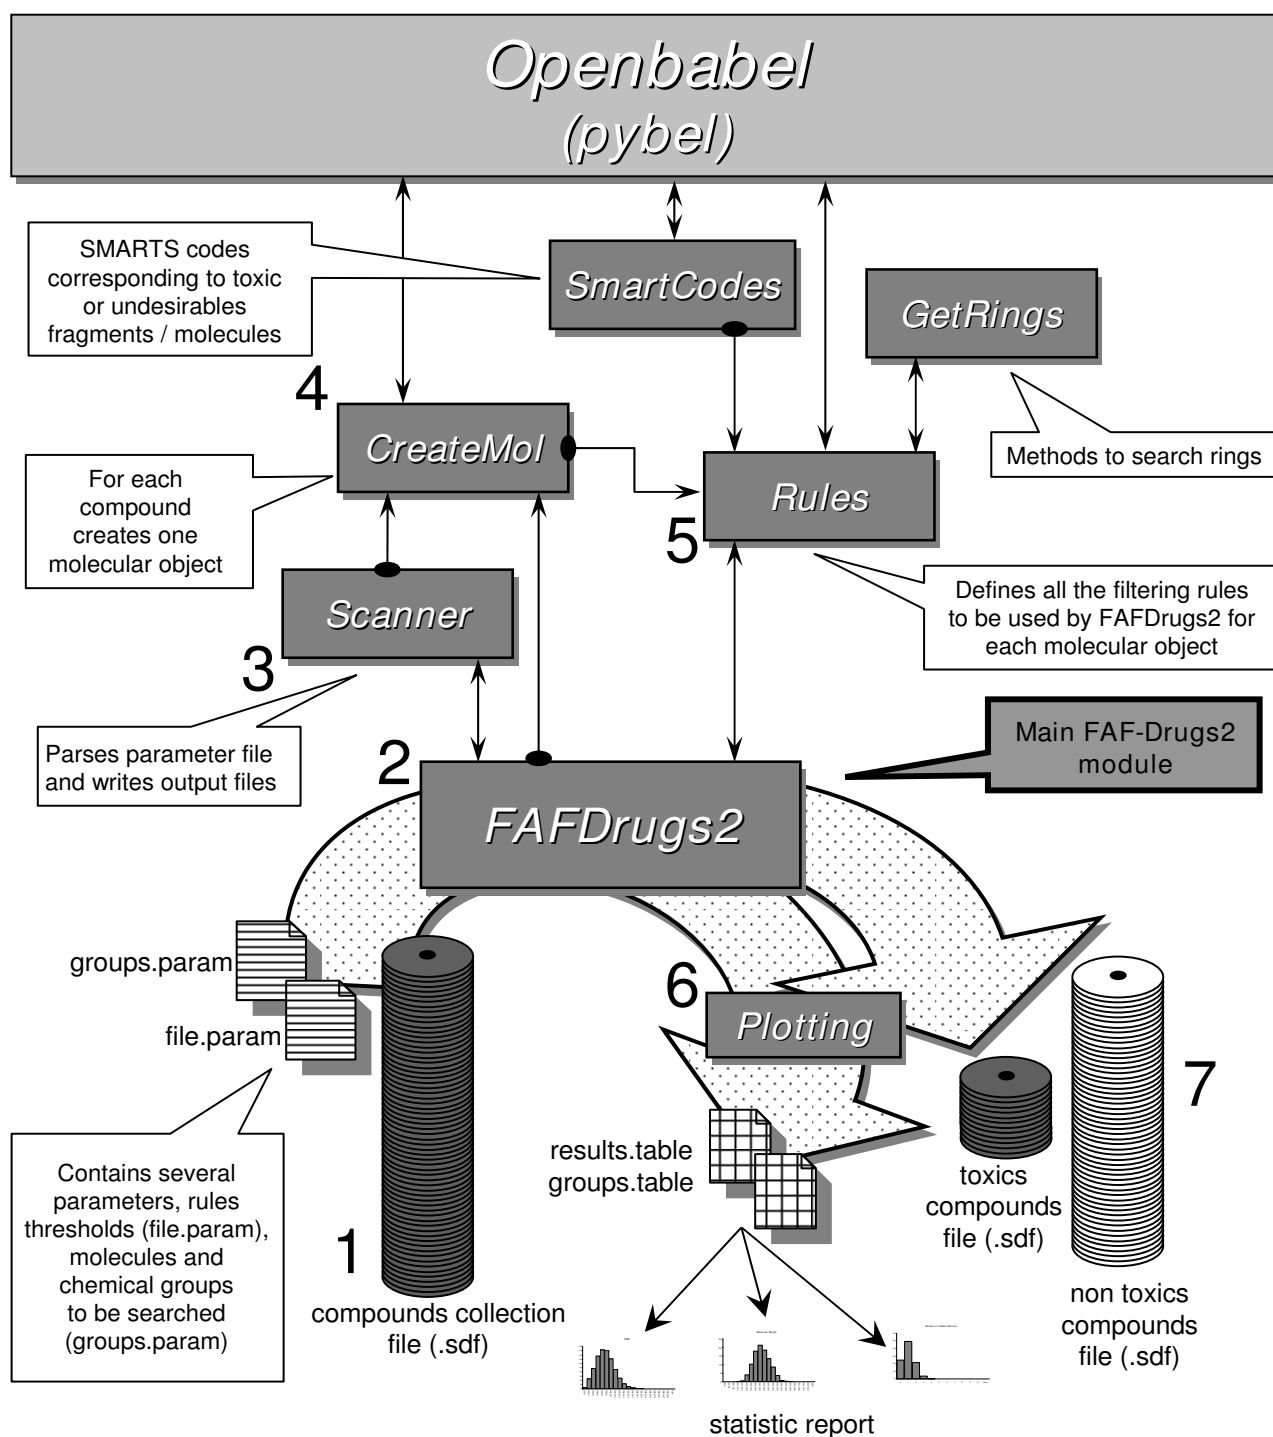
Openbabel
(pybel)

SMARTS codes corresponding to toxic or undesirables fragments / molecules

SmartCodes

GetRings

4

CreateMol

Methods to search rings

For each compound creates one molecular object

Rules

5

Scanner

Defines all the filtering rules to be used by FAFDrugs2 for each molecular object

3

Parses parameter file and writes output files

2

Main FAF-Drugs2 module

FAFDrugs2

groups.param

file.param

6

Plotting

7

results.table
groups.table

Contains several parameters, rules thresholds (file.param), molecules and chemical groups to be searched (groups.param)

toxics compounds file (.sdf)

1

compounds collection file (.sdf)

non toxics compounds file (.sdf)

statistic report